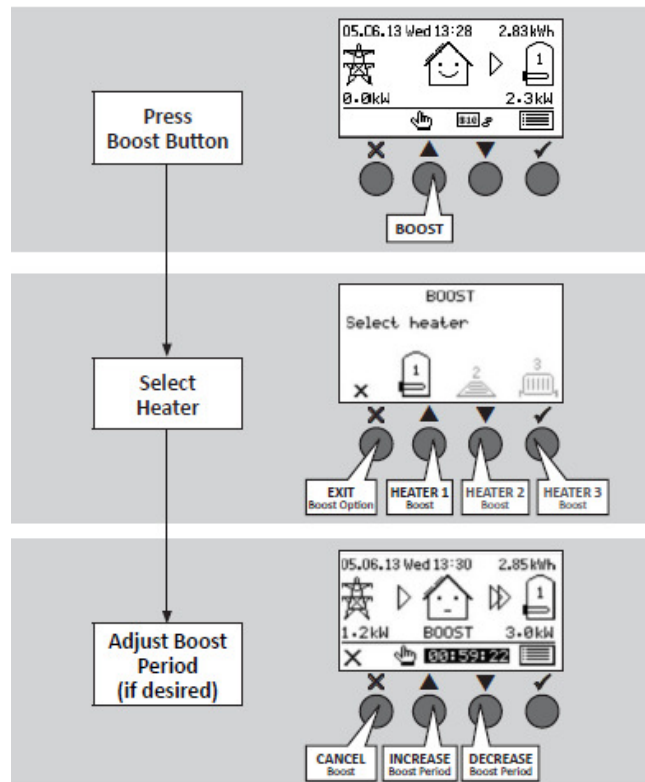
Press Boost Button

05.06.13 Wed 13:28 2.83kWh

1

0.0kW 2.3kW

$10

BOOST

Select Heater

BOOST

Select heater

1

2

3

EXIT
Boost Option

HEATER 1
Boost

HEATER 2
Boost

HEATER 3
Boost

Adjust Boost Period (if desired)

05.06.13 Wed 13:30 2.85kWh

1

1.2kW BOOST 3.0kW

00:59:22

CANCEL
Boost

INCREASE
Boost Period

DECREASE
Boost Period